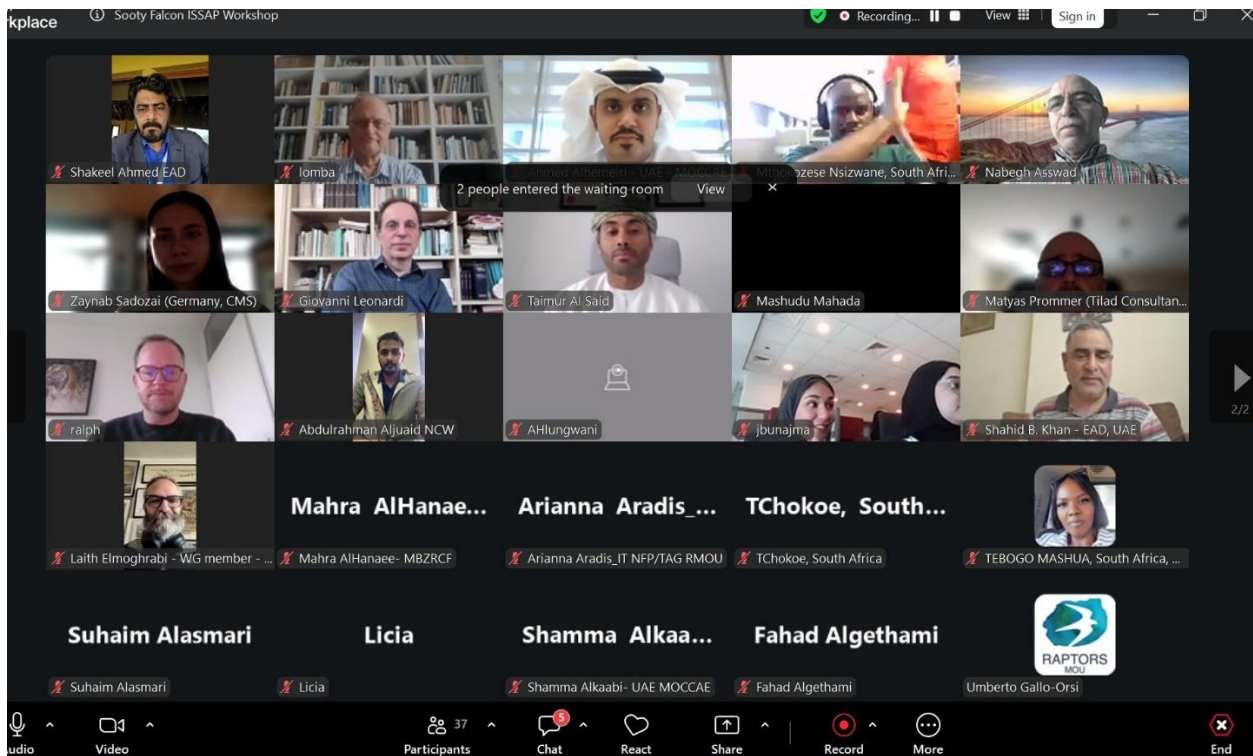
rkplace Sooty Falcon ISSAP Workshop

Recording... View Sign in

Shakeel Ahmed EAD
lomba
Ahmed Alhemeiri - UAE - MOCCAE
Mthokozese Nsizwane, South Afri...
Nabegh Asswad

2 people entered the waiting room View ×

Zaynab Sadozai (Germany, CMS)
Giovanni Leonardi
Taimur Al Said
Mashudu Mahada
Matyas Prommer (Tilad Consultan...

ralph
Abdulrahman Aljuaid NCW
AHlungwani
jbunajma
Shahid B. Khan - EAD, UAE

2/2

Laith Elmoghrabi - WG member - ...
Mahra AlHanae...
Mahra AlHanaee- MBZRCF
Arianna Aradis_...
Arianna Aradis_IT NFP/TAG RMOU
TChokoe, South...
TChokoe, South Africa
TEBOGO MASHUA, South Africa, ...

Suhaim Alasmari
Suhaim Alasmari
Licia
Licia
Shamma Alkaa...
Shamma Alkaabi- UAE MOCCAE
Fahad Algethami
Fahad Algethami
RAPTORS MOU
Umberto Gallo-Orsi

udio Video 37 Participants 5 Chat React Share Record More End